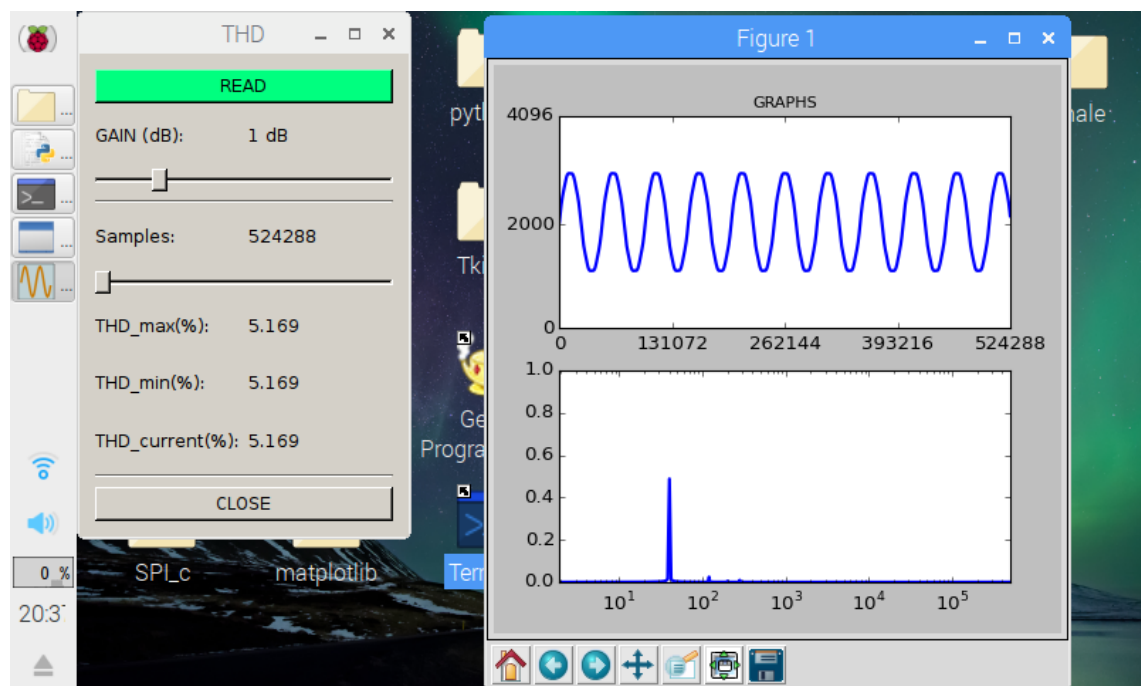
THD

READ

GAIN (dB): 1 dB

Samples: 524288

THD_max(%): 5.169

THD_min(%): 5.169

THD_current(%): 5.169

CLOSE

Figure 1

GRAPHS

4096

2000

0

0 131072 262144 393216 524288

1.0

0.8

0.6

0.4

0.2

0.0

$10^1$ $10^2$ $10^3$ $10^4$ $10^5$

pyt

Tki

Ge
Progra

Terr

nale

SPI_c

matplotlib

0 %

20:3